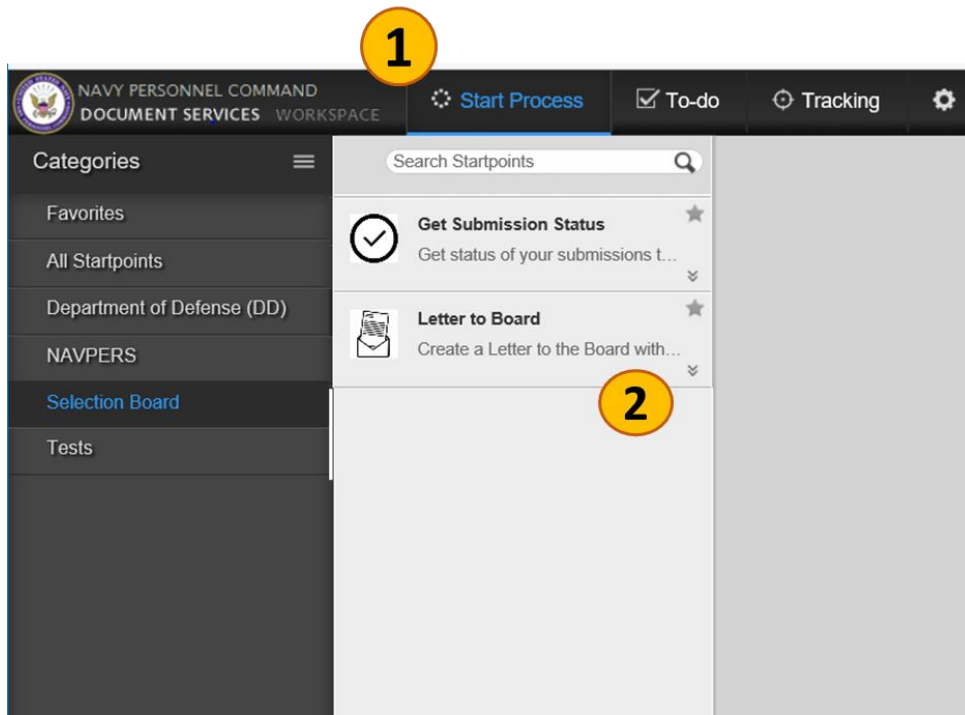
1

NAVY PERSONNEL COMMAND
DOCUMENT SERVICES WORKSPACE

Start Process

To-do

Tracking

Categories

Favorites

All Startpoints

Department of Defense (DD)

NAVPERS

Selection Board

Tests

Search Startpoints

Get Submission Status

Get status of your submissions t...

Letter to Board

Create a Letter to the Board with...

2